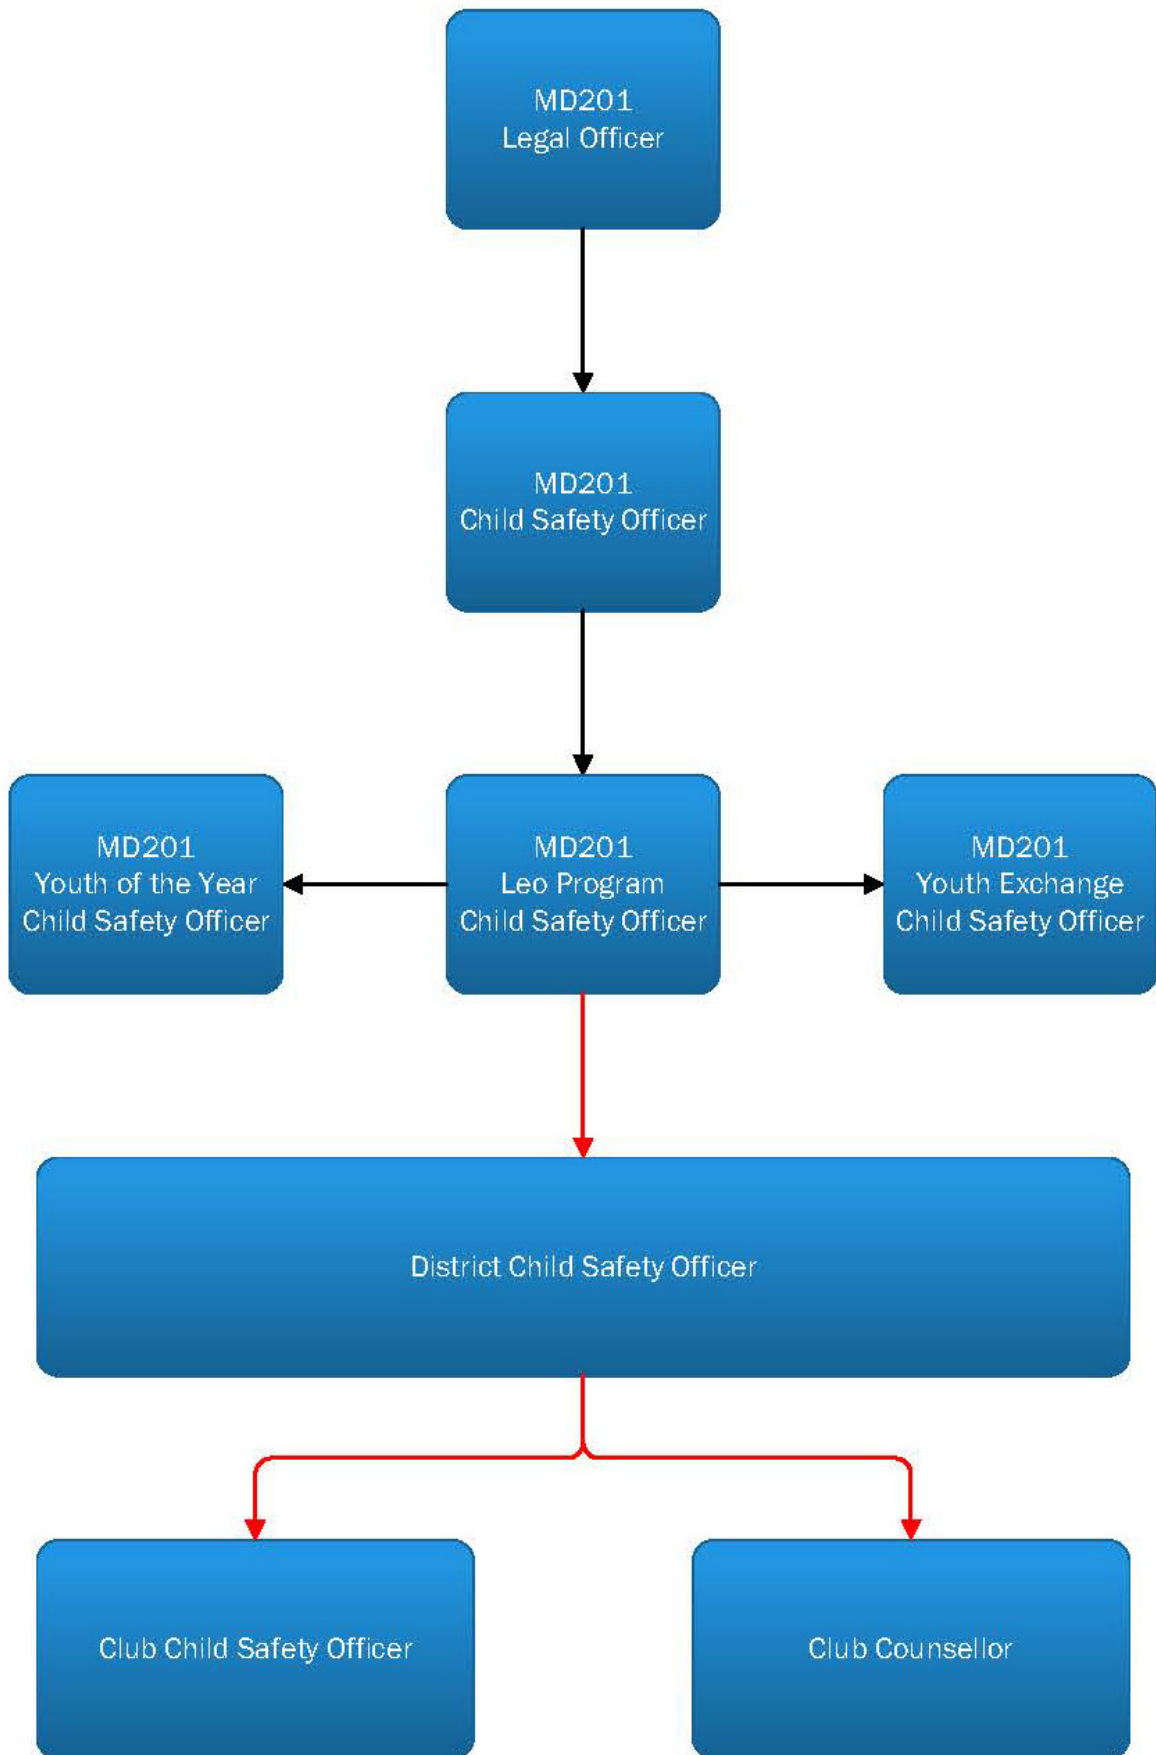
MD201
Legal Officer

MD201
Child Safety Officer

MD201
Youth of the Year
Child Safety Officer

MD201
Leo Program
Child Safety Officer

MD201
Youth Exchange
Child Safety Officer

District Child Safety Officer

Club Child Safety Officer

Club Counsellor